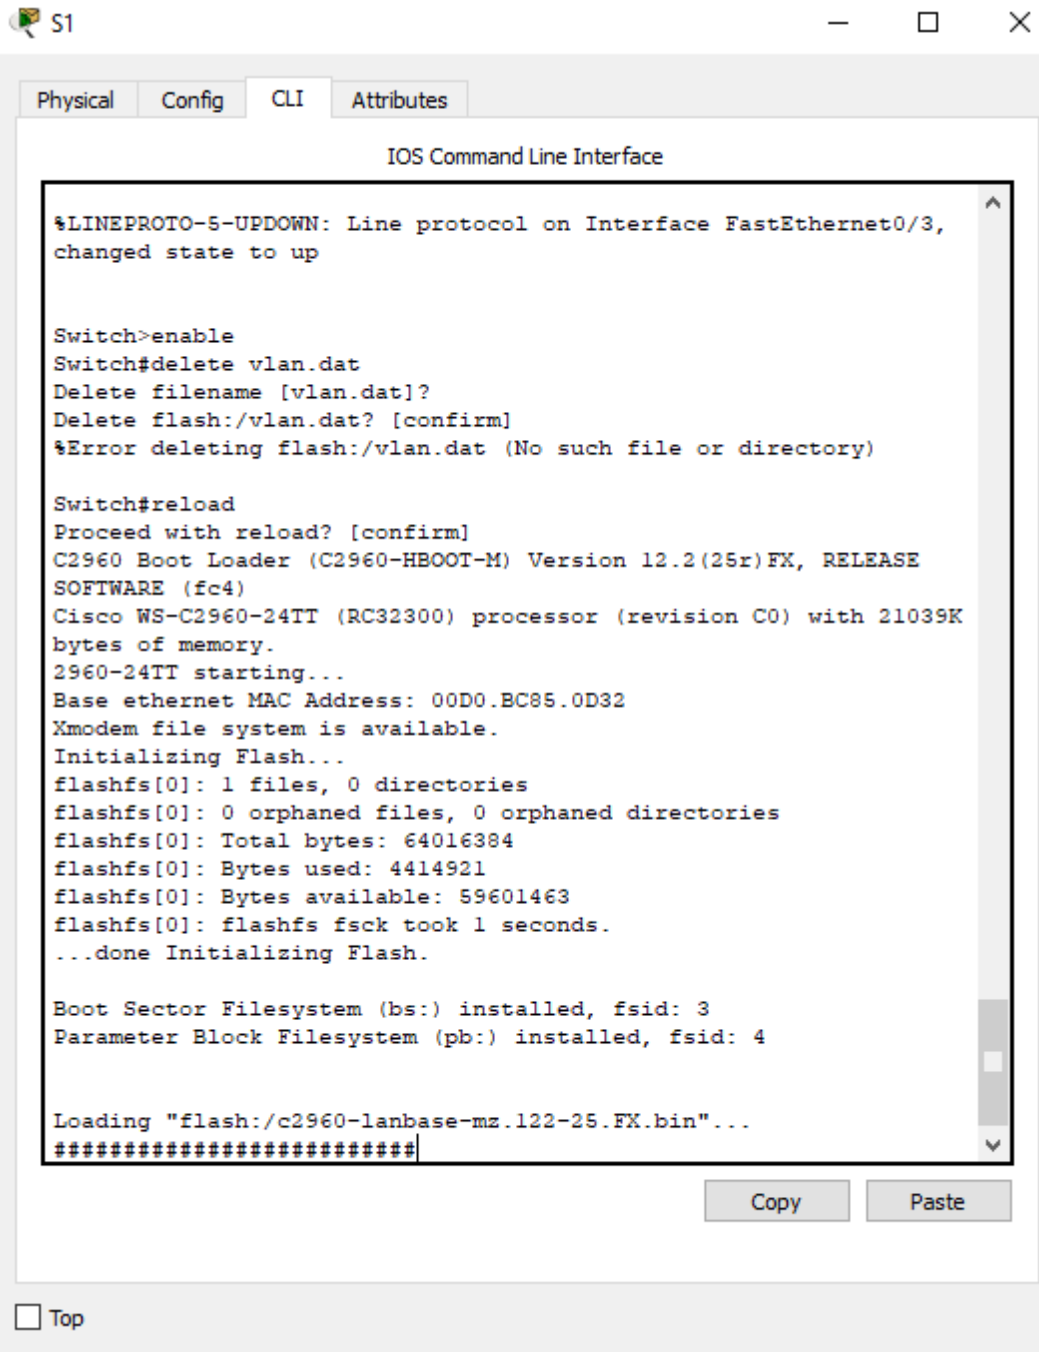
S1

Physical Config CLI Attributes

IOS Command Line Interface

%LINEPROTO-5-UPDOWN: Line protocol on Interface FastEthernet0/3, changed state to up

Switch>enable
Switch#delete vlan.dat
Delete filename [vlan.dat]?
Delete flash:/vlan.dat? [confirm]
%Error deleting flash:/vlan.dat (No such file or directory)

Switch#reload
Proceed with reload? [confirm]
C2960 Boot Loader (C2960-HBOOT-M) Version 12.2(25r)FX, RELEASE SOFTWARE (fc4)
Cisco WS-C2960-24TT (RC32300) processor (revision C0) with 21039K bytes of memory.
2960-24TT starting...
Base ethernet MAC Address: 00D0.BC85.0D32
Xmodem file system is available.
Initializing Flash...
flashfs[0]: 1 files, 0 directories
flashfs[0]: 0 orphaned files, 0 orphaned directories
flashfs[0]: Total bytes: 64016384
flashfs[0]: Bytes used: 4414921
flashfs[0]: Bytes available: 59601463
flashfs[0]: flashfs fsck took 1 seconds.
...done Initializing Flash.

Boot Sector Filesystem (bs:) installed, fsid: 3
Parameter Block Filesystem (pb:) installed, fsid: 4

Loading "flash:/c2960-lanbase-mz.122-25.FX.bin"...
##########################

Copy Paste

Top